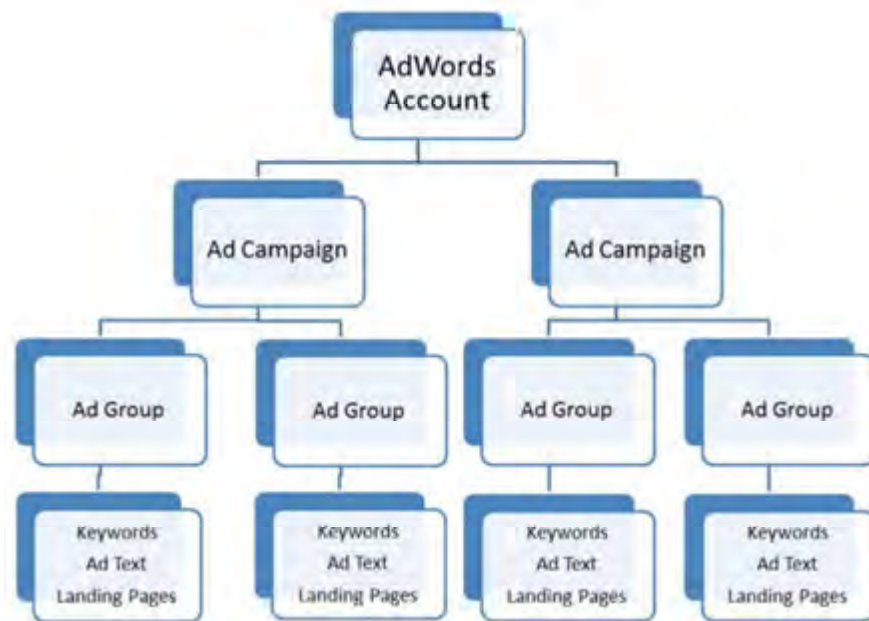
AdWords Account

Ad Campaign

Ad Campaign

Ad Group

Ad Group

Ad Group

Ad Group

Keywords
Ad Text
Landing Pages

Keywords
Ad Text
Landing Pages

Keywords
Ad Text
Landing Pages

Keywords
Ad Text
Landing Pages